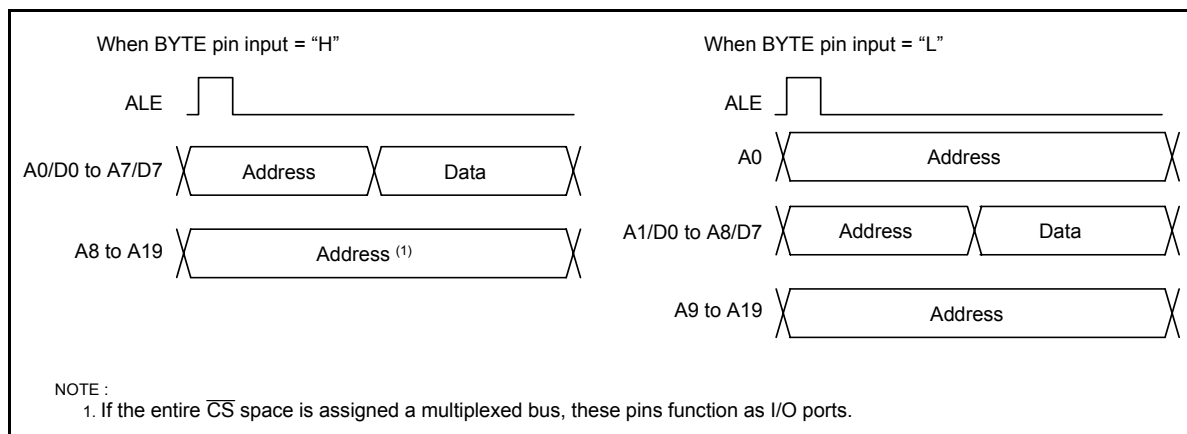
When BYTE pin input = “H”

ALE

A0/D0 to A7/D7 Address Data

A8 to A19 Address $^{(1)}$

When BYTE pin input = “L”

ALE

A0 Address

A1/D0 to A8/D7 Address Data

A9 to A19 Address

NOTE :
1. If the entire $\overline{CS}$ space is assigned a multiplexed bus, these pins function as I/O ports.